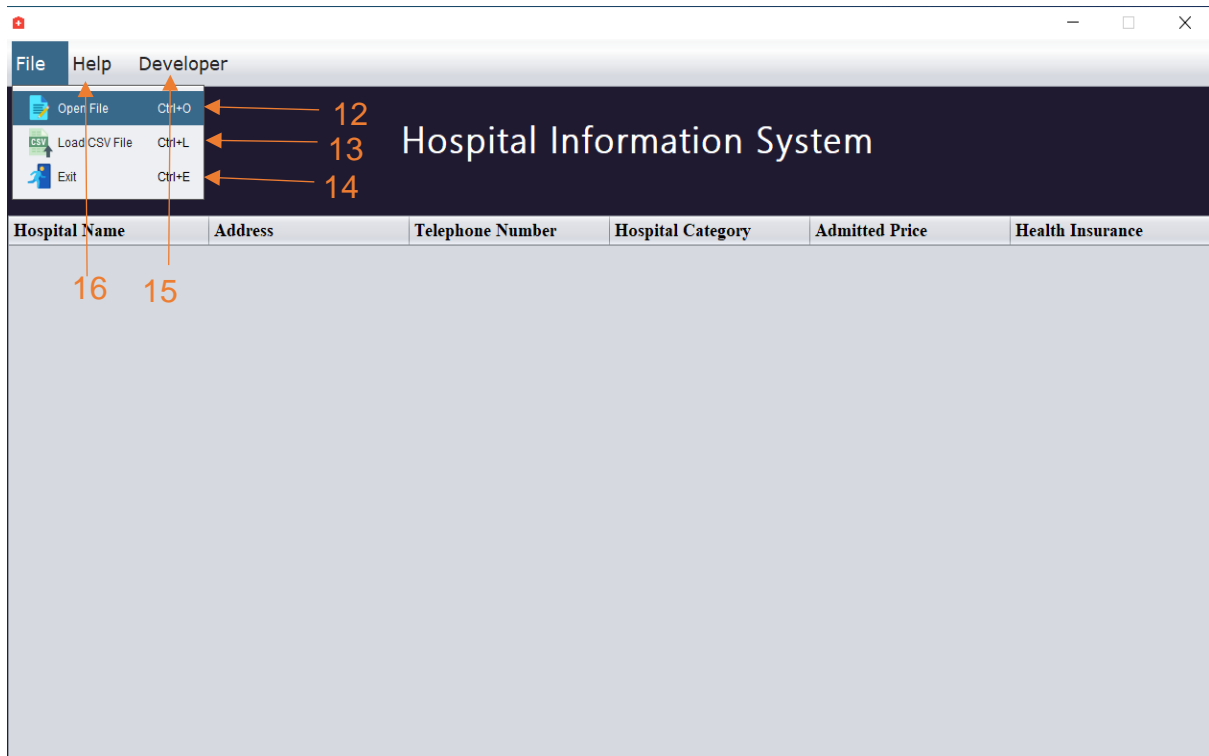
File Help Developer

Open File Ctrl+O
Load CSV File Ctrl+L
Exit Ctrl+E

12
13
14

Hospital Information System

| Hospital Name | Address | Telephone Number | Hospital Category | Admitted Price | Health Insurance |
|---|---|---|---|---|---|

16
15